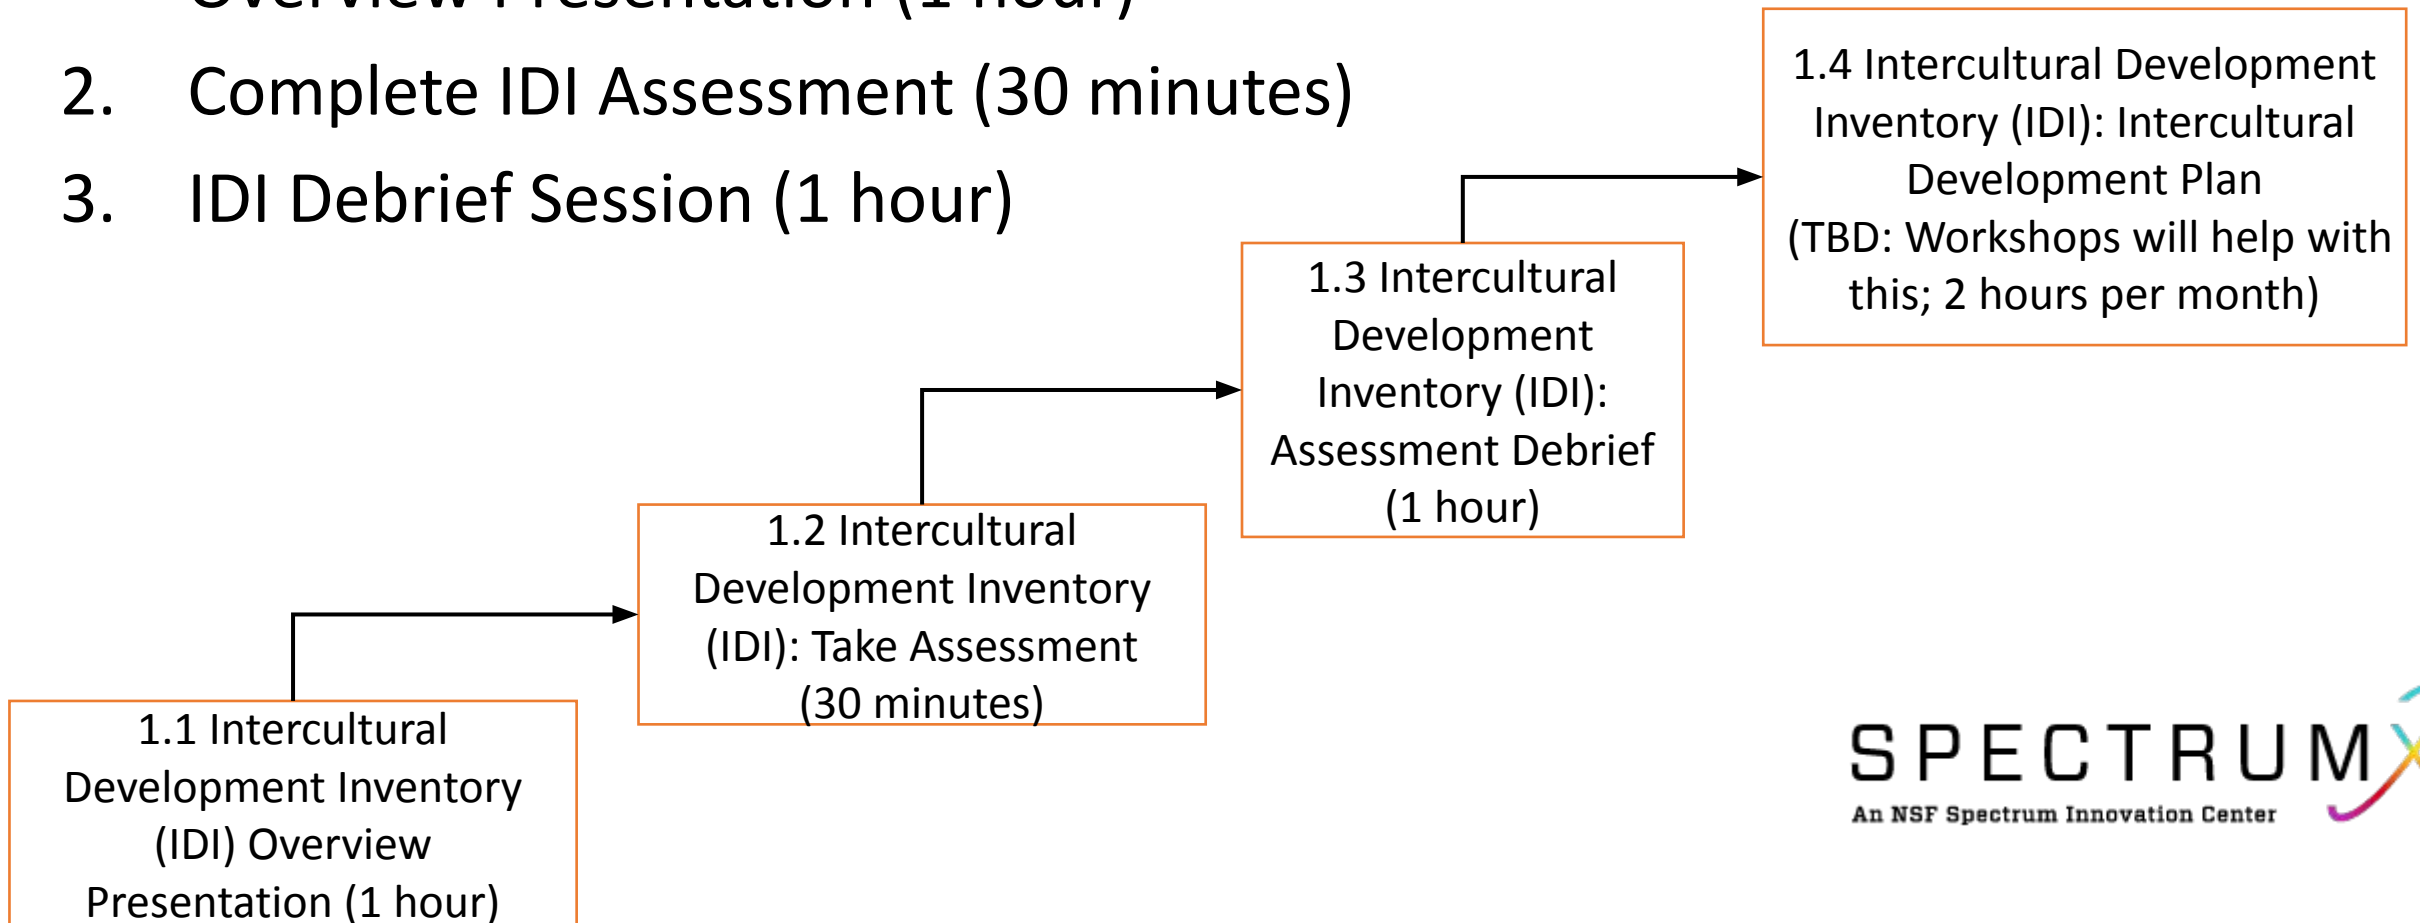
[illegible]

2. Complete IDI Assessment (30 minutes)

3. IDI Debrief Session (1 hour)

1.4 Intercultural Development Inventory (IDI): Intercultural Development Plan (TBD: Workshops will help with this; 2 hours per month)

1.3 Intercultural Development Inventory (IDI): Assessment Debrief (1 hour)

1.2 Intercultural Development Inventory (IDI): Take Assessment (30 minutes)

1.1 Intercultural Development Inventory (IDI) Overview Presentation (1 hour)

SPECTRUM

An NSF Spectrum Innovation Center